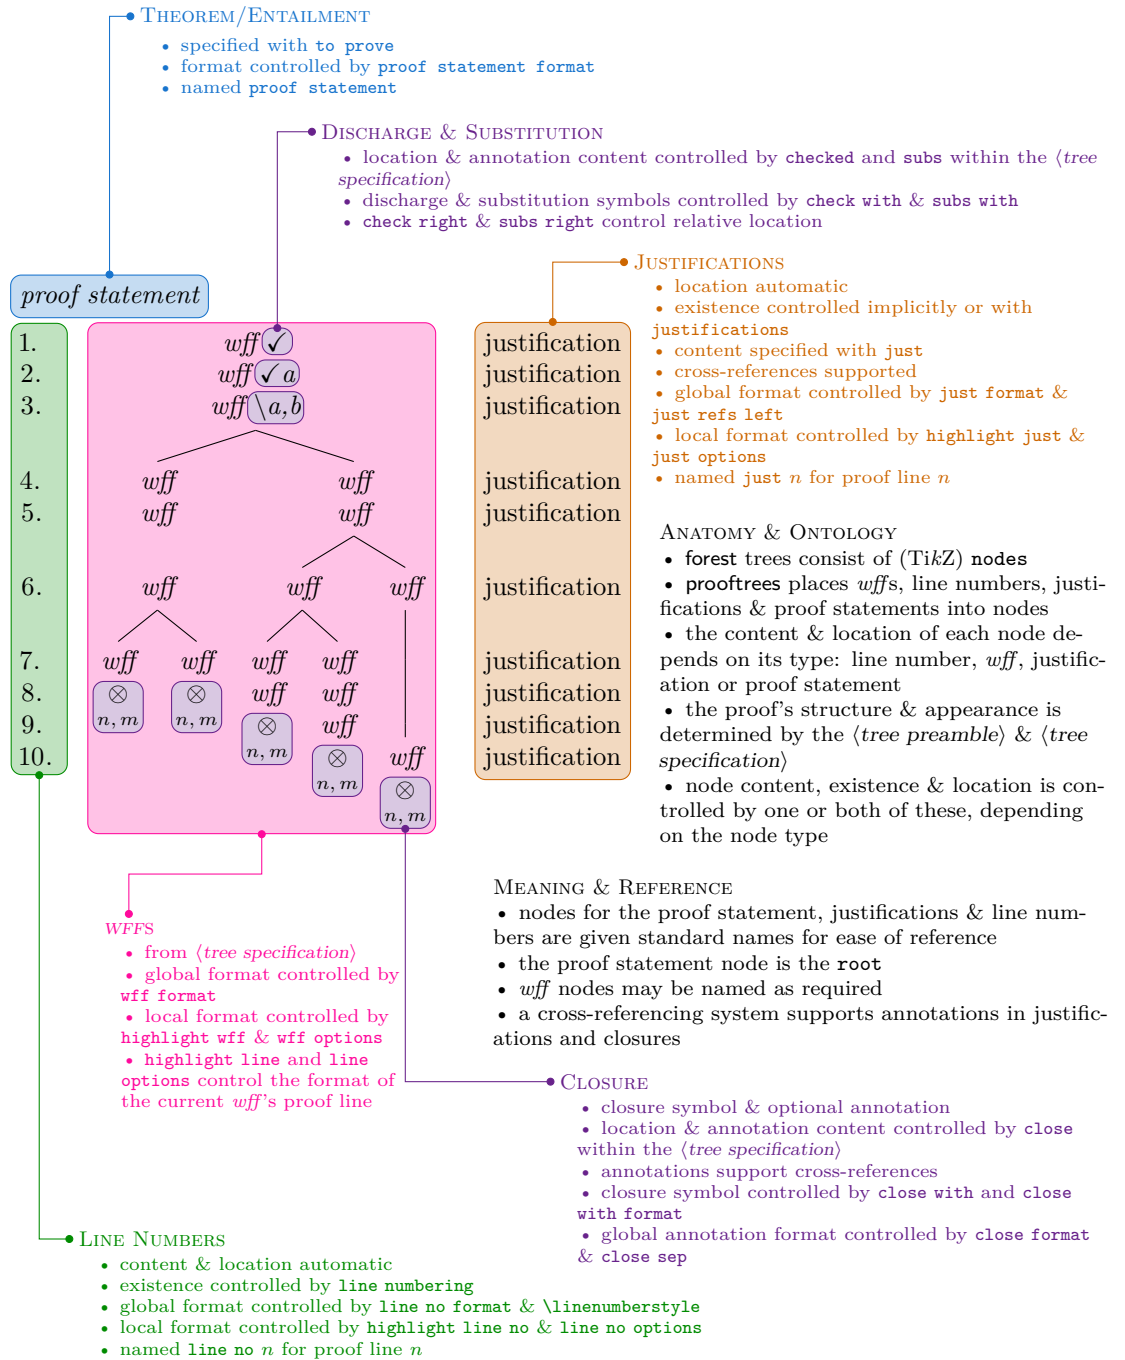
Theorem/Entailment
• specified with to prove
• format controlled by proof statement format
• named proof statement

Discharge & Substitution
• location & annotation content controlled by checked and subs within the ⟨tree specification⟩
• discharge & substitution symbols controlled by check with & subs with
• check right & subs right control relative location

Justifications
• location automatic
• existence controlled implicitly or with justifications
• content specified with just
• cross-references supported
• global format controlled by just format & just refs left
• local format controlled by highlight just & just options
• named just $n$ for proof line $n$

proof statement

1.
2.
3.
4.
5.
6.
7.
8.
9.
10.

wff ✓
wff ✓ $a$
wff $\backslash a, b$
wff wff
wff wff
wff wff wff
wff wff wff wff
$\otimes$ $n, m$ $\otimes$ $n, m$ wff wff
$\otimes$ $n, m$ wff
$\otimes$ $n, m$ wff
$\otimes$ $n, m$

justification
justification
justification
justification
justification
justification
justification
justification
justification
justification

Anatomy & Ontology
• forest trees consist of (TikZ) nodes
• prooftrees places wffs, line numbers, justifications & proof statements into nodes
• the content & location of each node depends on its type: line number, wff, justification or proof statement
• the proof's structure & appearance is determined by the ⟨tree preamble⟩ & ⟨tree specification⟩
• node content, existence & location is controlled by one or both of these, depending on the node type

Meaning & Reference
• nodes for the proof statement, justifications & line numbers are given standard names for ease of reference
• the proof statement node is the root
• wff nodes may be named as required
• a cross-referencing system supports annotations in justifications and closures

WFFS
• from ⟨tree specification⟩
• global format controlled by wff format
• local format controlled by highlight wff & wff options
• highlight line and line options control the format of the current wff's proof line

Closure
• closure symbol & optional annotation
• location & annotation content controlled by close within the ⟨tree specification⟩
• annotations support cross-references
• closure symbol controlled by close with and close with format
• global annotation format controlled by close format & close sep

Line Numbers
• content & location automatic
• existence controlled by line numbering
• global format controlled by line no format & \linenumberstyle
• local format controlled by highlight line no & line no options
• named line no $n$ for proof line $n$